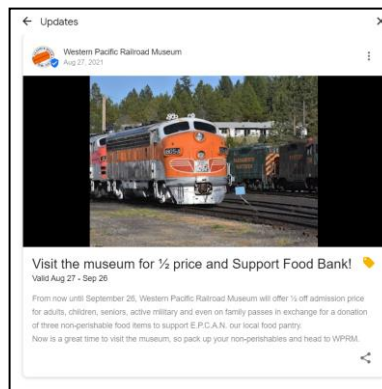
← Updates

Western Pacific Railroad Museum
Aug 27, 2021

Visit the museum for ½ price and Support Food Bank!
Valid Aug 27 - Sep 26

From now until September 26, Western Pacific Railroad Museum will offer ½ off admission price for adults, children, seniors, active military and even on family passes in exchange for a donation of three non-perishable food items to support E.P.C.A.N. our local food pantry.
Now is a great time to visit the museum, so pack up your non-perishables and head to WPRM.